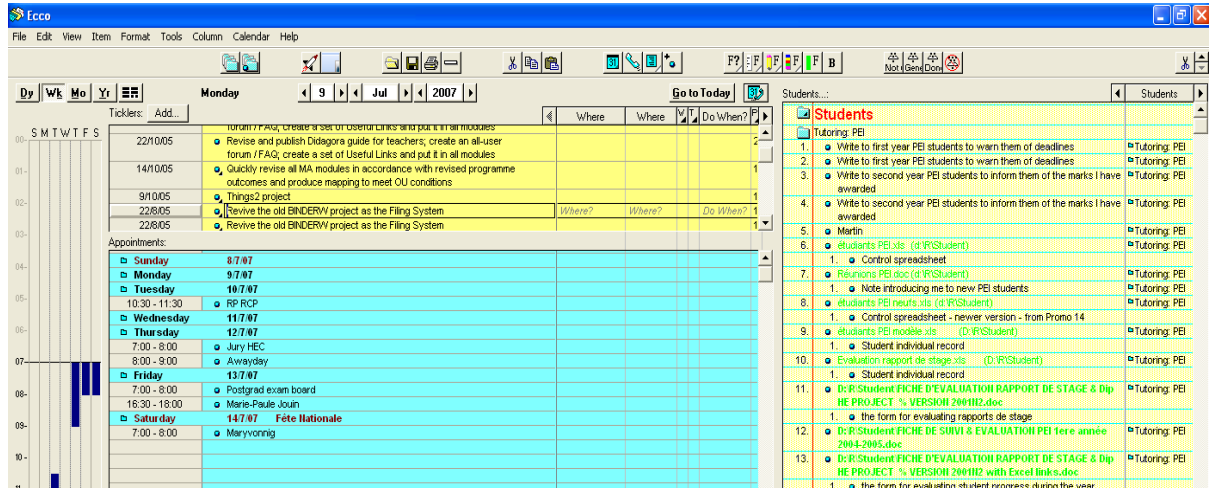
Ecco

File Edit View Item Format Tools Column Calendar Help

F? F F F F B

Not Gene Done

Dy Wk Mo Yr

Monday

9 Jul 2007

Go to Today

Students...:

Students

Ticklers: Add...

Where Where T Do When? P

S M T W T F S

00- 01- 02- 03- 04- 05- 06- 07- 08- 09- 10-

| | | | | | | |
|---|---|---|---|---|---|---|
| | forum / FAQ; create a set of Useful Links and put it in all modules | | | | | |
| 22/10/05 | Revise and publish Didagora guide for teachers; create an all-user forum / FAQ; create a set of Useful Links and put it in all modules | | | | | 2 |
| 14/10/05 | Quickly revise all MA modules in accordance with revised programme outcomes and produce mapping to meet OU conditions | | | | | 1 |
| 9/10/05 | Things2 project | | | | | 1 |
| 22/8/05 | Revive the old BINDERW project as the Filing System | Where? | Where? | | Do When? | 1 |
| 22/8/05 | Revive the old BINDERW project as the Filing System | | | | | 1 |

Appointments:

| | |
|---|---|
| Sunday | 8/7/07 |
| Monday | 9/7/07 |
| Tuesday | 10/7/07 |
| 10:30 - 11:30 | RP RCP |
| Wednesday | 11/7/07 |
| Thursday | 12/7/07 |
| 7:00 - 8:00 | Jury HEC |
| 8:00 - 9:00 | Awayday |
| Friday | 13/7/07 |
| 7:00 - 8:00 | Postgrad exam board |
| 16:30 - 18:00 | Marie-Paule Jouin |
| Saturday | 14/7/07 Fête Nationale |
| 7:00 - 8:00 | Maryvonnig |

Students

Tutoring: PEI

| | | |
|---|---|---|
| 1. | Write to first year PEI students to warn them of deadlines | Tutoring: PEI |
| 2. | Write to first year PEI students to warn them of deadlines | Tutoring: PEI |
| 3. | Write to second year PEI students to inform them of the marks I have awarded | Tutoring: PEI |
| 4. | Write to second year PEI students to inform them of the marks I have awarded | Tutoring: PEI |
| 5. | Martin | Tutoring: PEI |
| 6. | étudiants PEI.xls (d:\R\Student) | Tutoring: PEI |
| 1. | Control spreadsheet | |
| 7. | Réunions PEI.doc (d:\R\Student) | Tutoring: PEI |
| 1. | Note introducing me to new PEI students | Tutoring: PEI |
| 8. | étudiants PEI neufs.xls (d:\R\Student) | Tutoring: PEI |
| 1. | Control spreadsheet - newer version - from Promo 14 | |
| 9. | étudiants PEI modèle.xls (D:\R\Student) | Tutoring: PEI |
| 1. | Student individual record | |
| 10. | Evaluation rapport de stage.xls (D:\R\Student) | Tutoring: PEI |
| 1. | Student individual record | |
| 11. | D:\R\Student FICHE D'EVALUATION RAPPORT DE STAGE & Dip HE PROJECT % VERSION 2001\12.doc | Tutoring: PEI |
| 1. | the form for evaluating rapports de stage | |
| 12. | D:\R\Student FICHE DE SUIVI & EVALUATION PEI 1ere année 2004-2005.doc | Tutoring: PEI |
| 13. | D:\R\Student FICHE D'EVALUATION RAPPORT DE STAGE & Dip HE PROJECT % VERSION 2001\12 with Excel links.doc | Tutoring: PEI |
| 1. | the form for evaluating student progress during the year | |